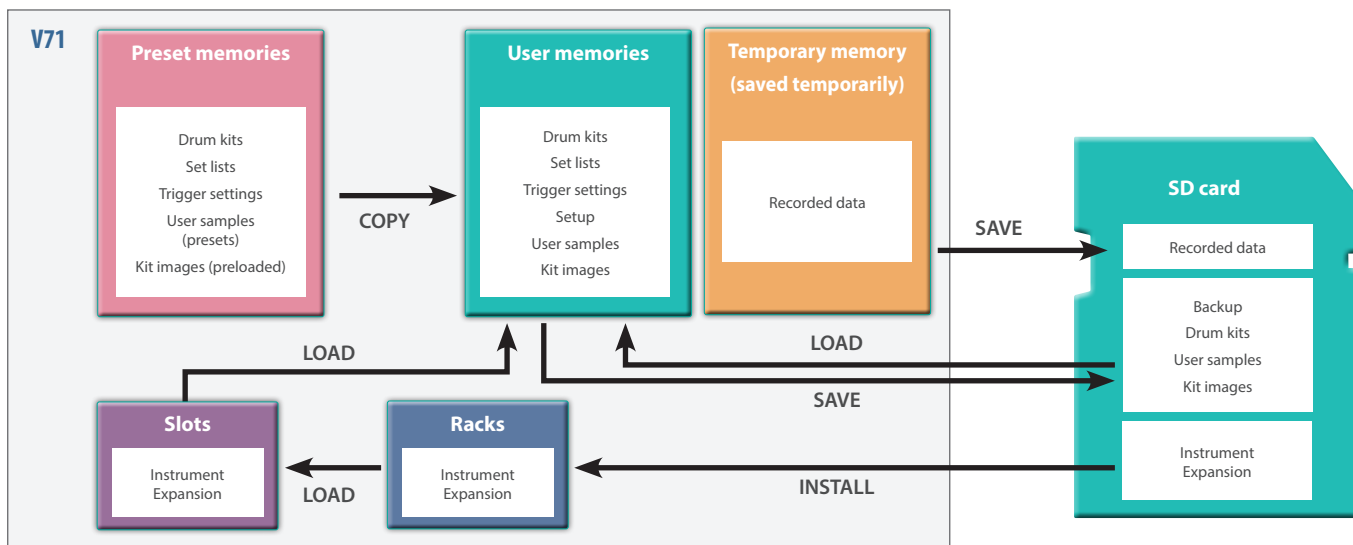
V71

Preset memories

Drum kits
Set lists
Trigger settings
User samples (presets)
Kit images (preloaded)

COPY

User memories

Drum kits
Set lists
Trigger settings
Setup
User samples
Kit images

Temporary memory (saved temporarily)

Recorded data

SAVE

SD card

Recorded data

Backup
Drum kits
User samples
Kit images

Instrument Expansion

LOAD

LOAD

SAVE

Slots

Instrument Expansion

LOAD

Racks

Instrument Expansion

INSTALL